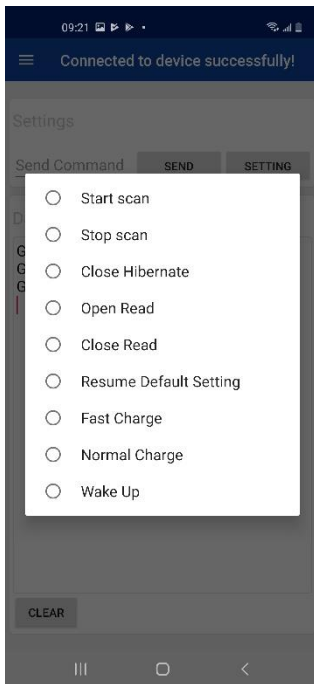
09:21

Connected to device successfully!

Settings

Send Command SEND SETTING

D

G
G
G

Start scan

Stop scan

Close Hibernate

Open Read

Close Read

Resume Default Setting

Fast Charge

Normal Charge

Wake Up

CLEAR